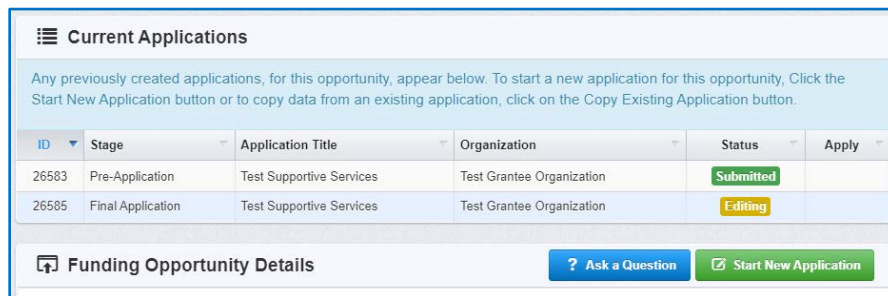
Current Applications

Any previously created applications, for this opportunity, appear below. To start a new application for this opportunity, Click the Start New Application button or to copy data from an existing application, click on the Copy Existing Application button.

| ID | Stage | Application Title | Organization | Status | Apply |
|---|---|---|---|---|---|
| 26583 | Pre-Application | Test Supportive Services | Test Grantee Organization | Submitted | |
| 26585 | Final Application | Test Supportive Services | Test Grantee Organization | Editing | |

Funding Opportunity Details

? Ask a Question

Start New Application